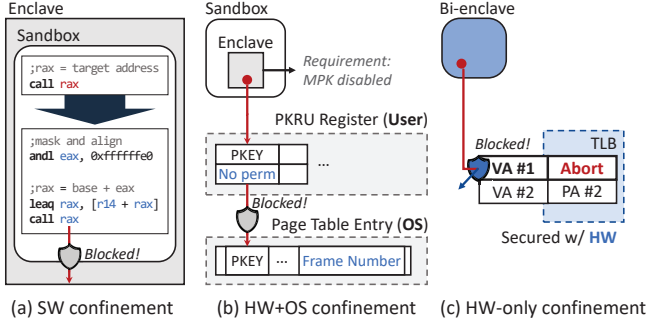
Enclave

Sandbox

;rax = target address
call rax

;mask and align
andl eax, 0xffffffe0

;rax = base + eax
leaq rax, [r14 + rax]
call rax

Blocked!

(a) SW confinement

Sandbox

Enclave

Requirement: MPK disabled

PKRU Register (User)

| PKEY | | ... |
|---|---|---|
| No perm | | |

Blocked!

Page Table Entry (OS)

| PKEY | ... | Frame Number |
|---|---|---|

(b) HW+OS confinement

Bi-enclave

Blocked!

TLB

| VA #1 | Abort |
|---|---|
| VA #2 | PA #2 |

Secured w/ HW

(c) HW-only confinement